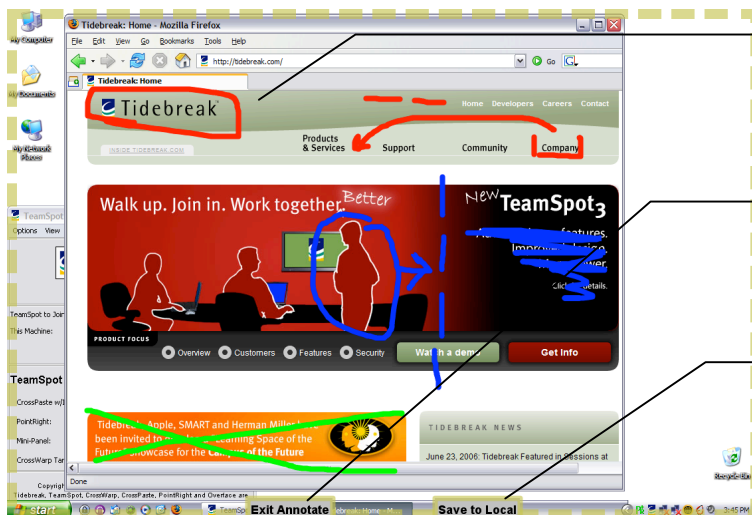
My Computer
My Documents
My Network Places

Tidebreak: Home - Mozilla Firefox
File Edit View Go Bookmarks Tools Help
http://tidebreak.com/
Go
Tidebreak: Home

Tidebreak
Home Developers Careers Contact
INSIDE TIDEBREAK.COM
Products & Services Support Community Company

Walk up. Join in. Work together. Better
New TeamSpot3
features.
Click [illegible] details.
PRODUCT FOCUS
Overview Customers Features Security
Watch a demo
Get Info

Tidebreak, Apple, SMART and Herman Miller have been invited to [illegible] Learning Space of the Future Showcase for the Campus of the Future
TIDEBREAK NEWS
June 23, 2006: Tidebreak Featured in Sessions at

Done

TeamSpot
Options View
TeamSpot to Join
This Machine:
TeamSpot
CrossPaste w/I
PointRight:
Mini-Panel:
CrossWarp Tar
Copyright
Tidebreak, TeamSpot, CrossWarp, CrossPaste, PointRight and Overface are

Recycle Bin
start
Exit Annotate
Save to Local
3:45 PM